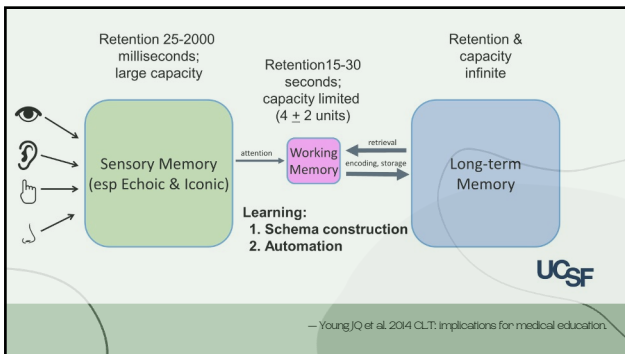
Retention 25-2000 milliseconds; large capacity

Retention15-30 seconds; capacity limited (4 $\pm$ 2 units)

Retention & capacity infinite

Sensory Memory (esp Echoic & Iconic)

attention

Working Memory

retrieval

encoding, storage

Long-term Memory

Learning:
1. Schema construction
2. Automation

UCSF

— Young JQ et al. 2014 CLT: implications for medical education.